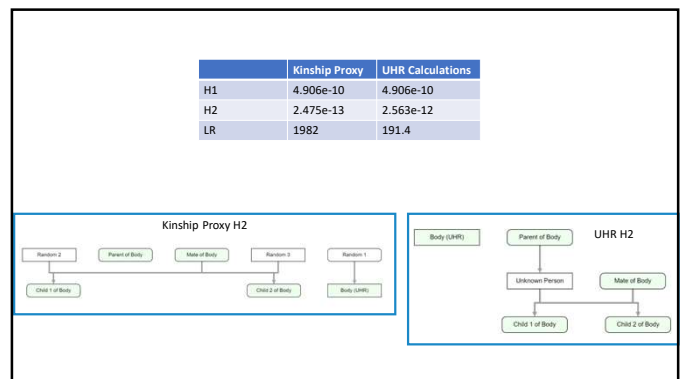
| | Kinship Proxy | UHR Calculations |
|---|---|---|
| H1 | 4.906e-10 | 4.906e-10 |
| H2 | 2.475e-13 | 2.563e-12 |
| LR | 1982 | 191.4 |

Kinship Proxy H2

Random 2

Parent of Body

Mate of Body

Random 3

Random 1

Child 1 of Body

Child 2 of Body

Body (UHR)

Body (UHR)

Parent of Body

UHR H2

Unknown Person

Mate of Body

Child 1 of Body

Child 2 of Body